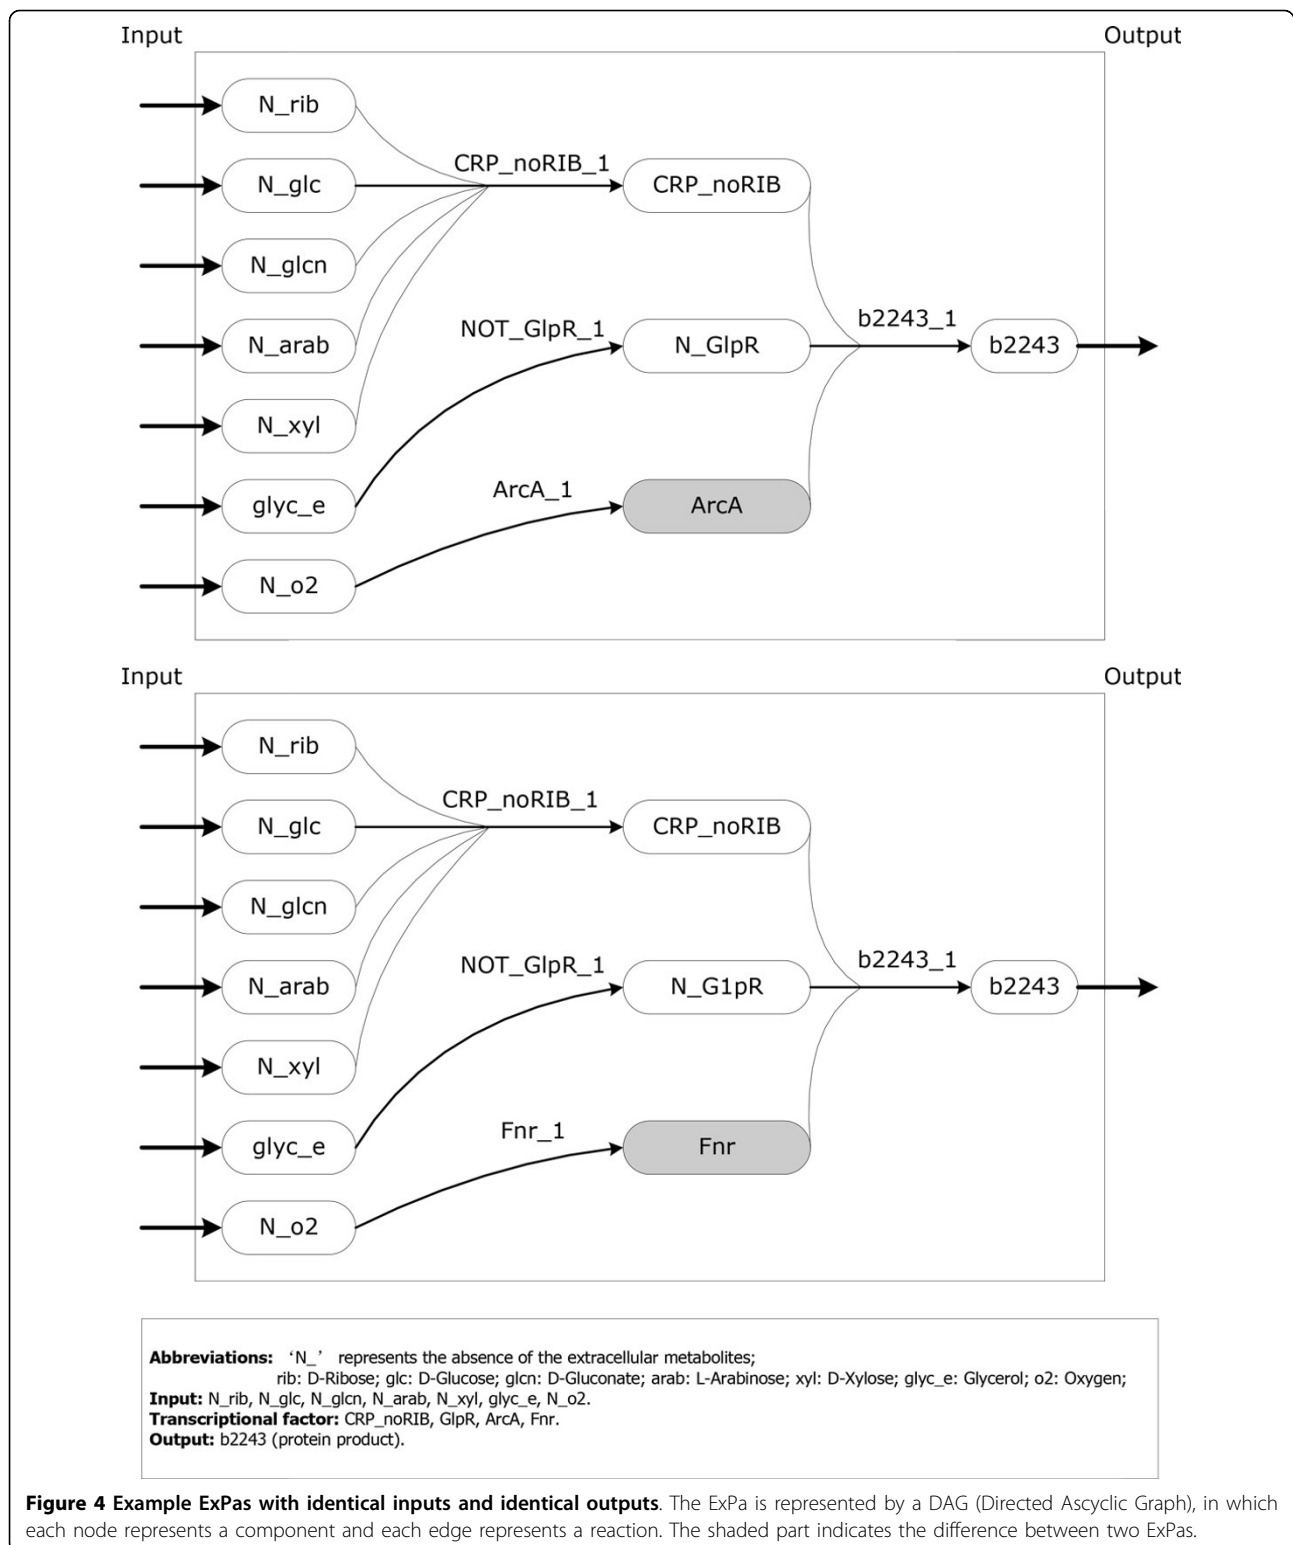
Input

Output

N_rib

N_glc

N_glcn

N_arab

N_xyl

glyc_e

N_o2

CRP_noRIB_1

CRP_noRIB

NOT_GlpR_1

N_GlpR

ArcA_1

ArcA

b2243_1

b2243

Input

Output

N_rib

N_glc

N_glcn

N_arab

N_xyl

glyc_e

N_o2

CRP_noRIB_1

CRP_noRIB

NOT_GlpR_1

N_G1pR

Fnr_1

Fnr

b2243_1

b2243

**Abbreviations:** 'N\_' represents the absence of the extracellular metabolites;
rib: D-Ribose; glc: D-Glucose; glcn: D-Gluconate; arab: L-Arabinose; xyl: D-Xylose; glyc_e: Glycerol; o2: Oxygen;
**Input:** N_rib, N_glc, N_glcn, N_arab, N_xyl, glyc_e, N_o2.
**Transcriptional factor:** CRP_noRIB, GlpR, ArcA, Fnr.
**Output:** b2243 (protein product).

**Figure 4 Example ExPas with identical inputs and identical outputs**. The ExPa is represented by a DAG (Directed Ascyclic Graph), in which each node represents a component and each edge represents a reaction. The shaded part indicates the difference between two ExPas.